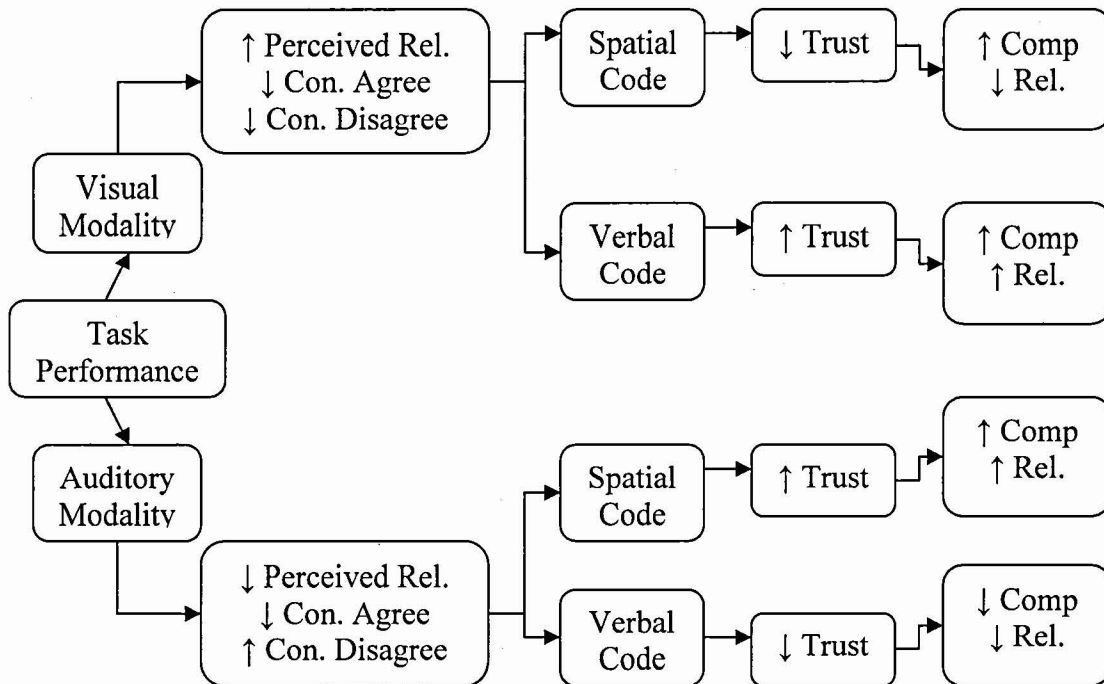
↑ Perceived Rel.
↓ Con. Agree
↓ Con. Disagree

Spatial Code

↓ Trust

↑ Comp
↓ Rel.

Visual Modality

Verbal Code

↑ Trust

↑ Comp
↑ Rel.

Task Performance

Auditory Modality

Spatial Code

↑ Trust

↑ Comp
↑ Rel.

↓ Perceived Rel.
↓ Con. Agree
↑ Con. Disagree

Verbal Code

↓ Trust

↓ Comp
↓ Rel.